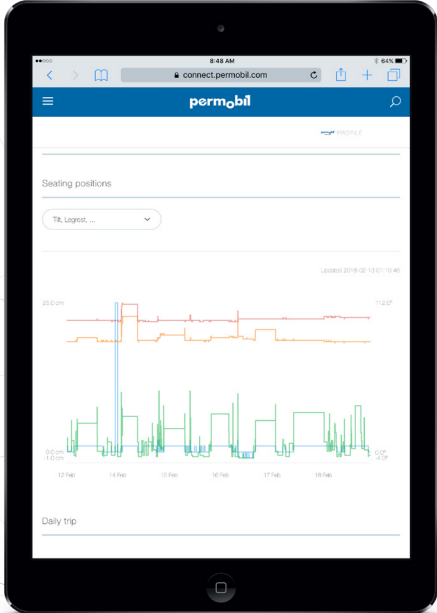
iPad
8:48 AM
64%
connect.permobil.com
permobil
PROFILE
Seating positions
Tilt, Legrest, ...
Updated 2018-02-13 07:10:48
25.0 cm
112.0°
0.0 cm
1.0 cm
0.0°
-1.0°
12 Feb
14 Feb
15 Feb
16 Feb
17 Feb
18 Feb
Daily trip